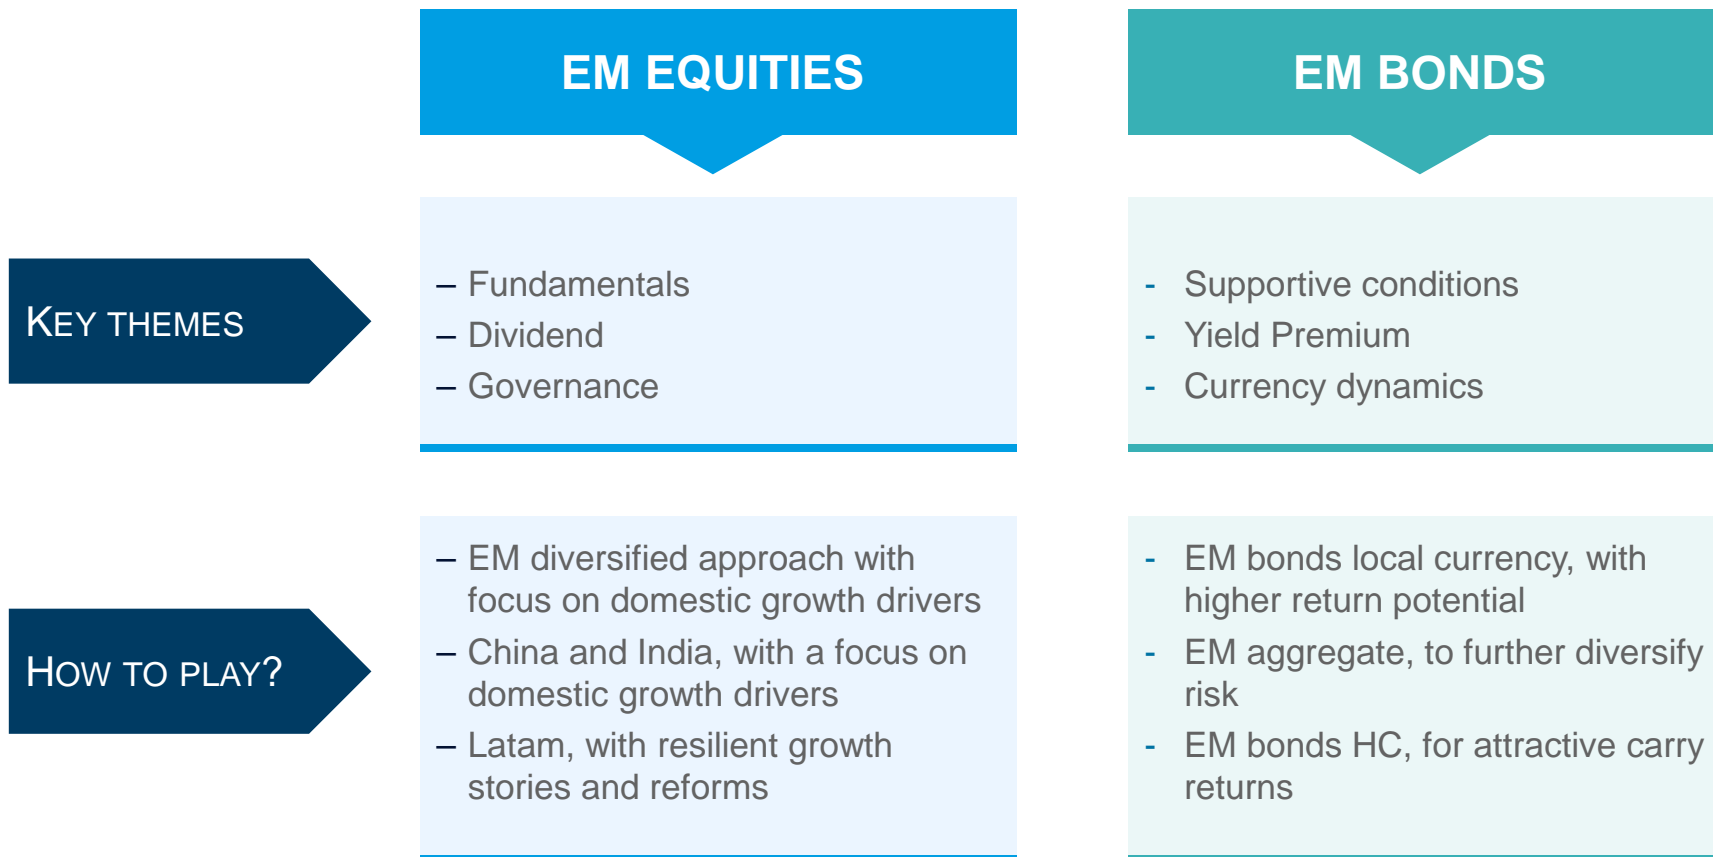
| | EM EQUITIES | EM BONDS |
|---|---|---|
| KEY THEMES | – Fundamentals<br>– Dividend<br>– Governance | - Supportive conditions<br>- Yield Premium<br>- Currency dynamics |
| HOW TO PLAY? | – EM diversified approach with focus on domestic growth drivers<br>– China and India, with a focus on domestic growth drivers<br>– Latam, with resilient growth stories and reforms | - EM bonds local currency, with higher return potential<br>- EM aggregate, to further diversify risk<br>- EM bonds HC, for attractive carry returns |